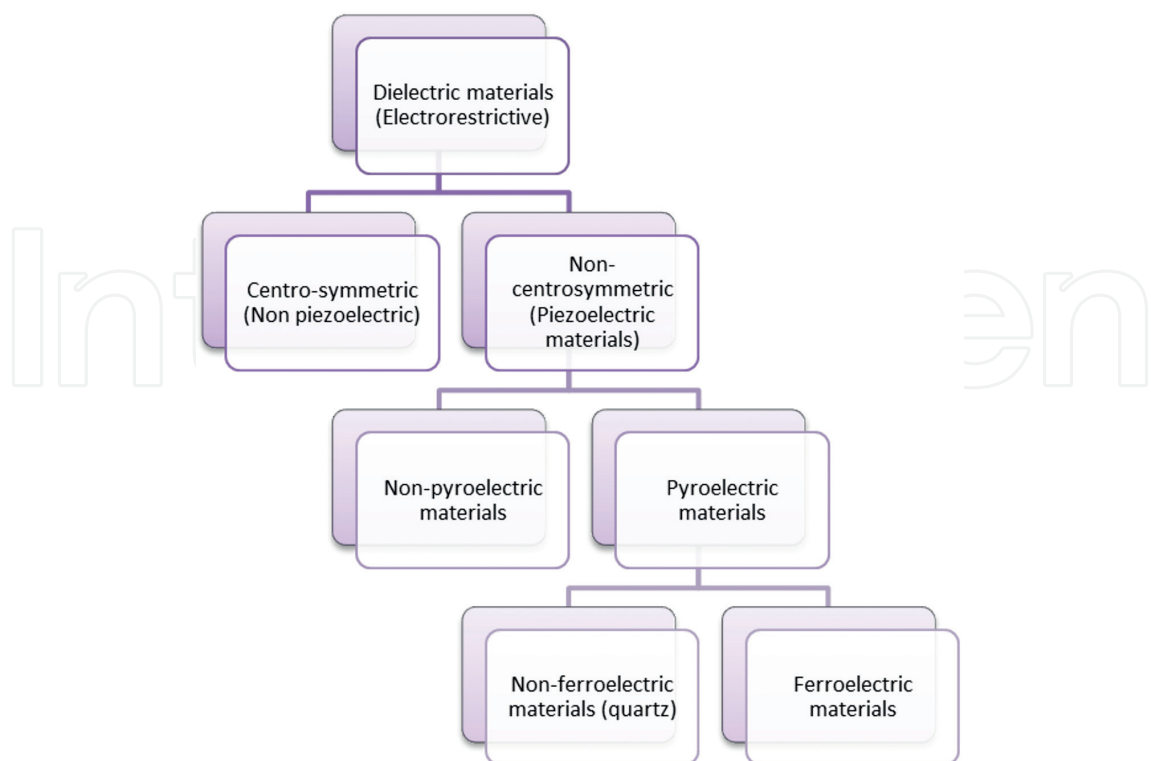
Dielectric materials (Electrorestrictive)

Centro-symmetric (Non piezoelectric)

Non-centrosymmetric (Piezoelectric materials)

Non-pyroelectric materials

Pyroelectric materials

Non-ferroelectric materials (quartz)

Ferroelectric materials

IntechOpen